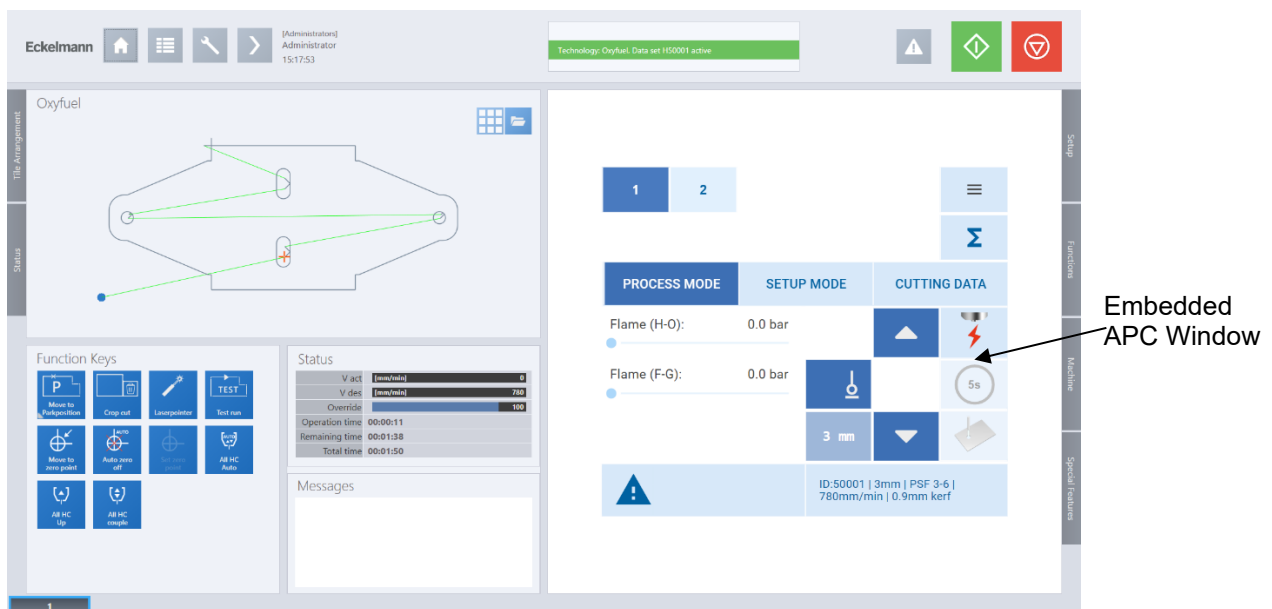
Eckelmann

[Administrators]
Administrator
15:17:53

Technology: Oxyfuel. Data set H50001 active

Tile Arrangement

Status

Oxyfuel

Function Keys

P
Move to Parkposition

Crop cut

Laserpointer

TEST
Test run

Move to zero point

AUTO
Auto zero off

Set zero point

All HC Auto

All HC Up

All HC couple

Status

| V act | [mm/min] | 0 |
|---|---|---|
| V des | [mm/min] | 780 |
| Override | | 100 |
| Operation time | 00:00:11 | |
| Remaining time | 00:01:38 | |
| Total time | 00:01:50 | |

Messages

1 2

PROCESS MODE

SETUP MODE

CUTTING DATA

Flame (H-O): 0.0 bar

Flame (F-G): 0.0 bar

5s

3 mm

ID:50001 | 3mm | PSF 3-6 | 780mm/min | 0.9mm kerf

Setup

Functions

Machine

Special Features

Embedded APC Window

1